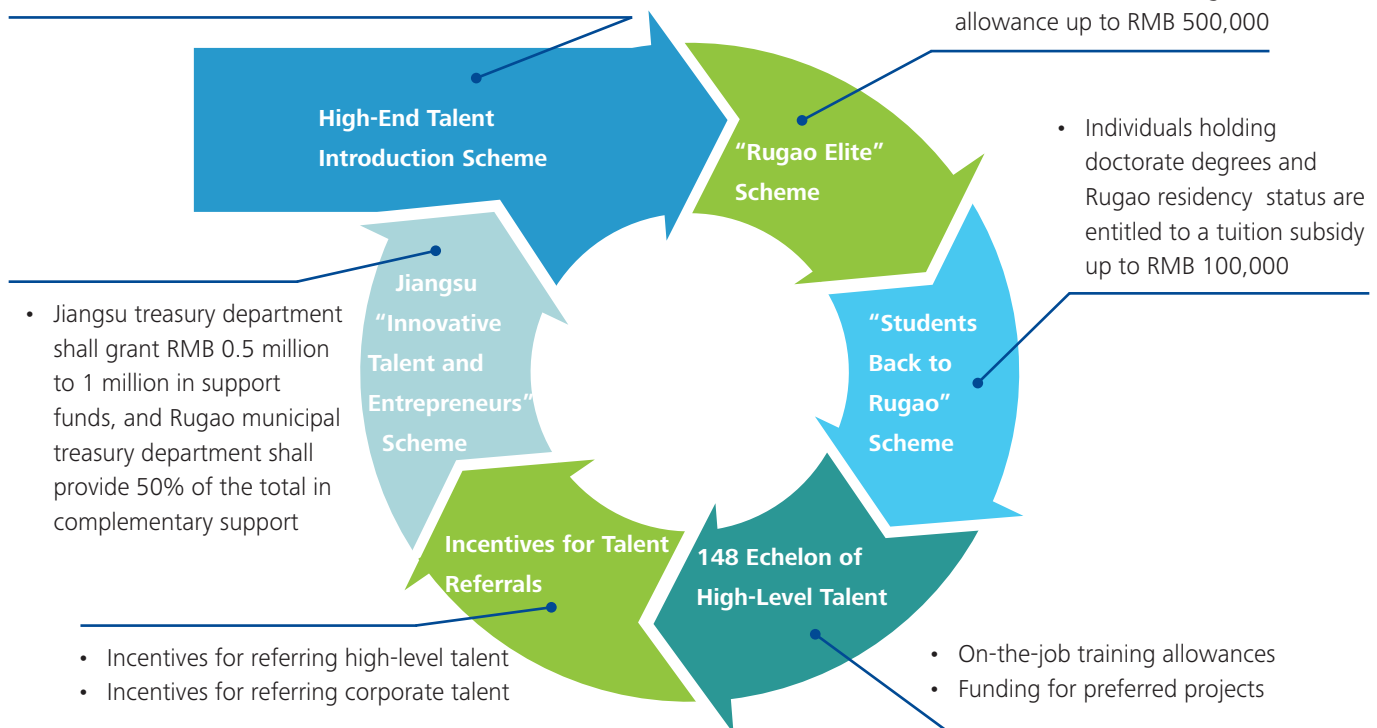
allowance up to RMB 500,000

High-End Talent Introduction Scheme

"Rugao Elite" Scheme

• Individuals holding doctorate degrees and Rugao residency status are entitled to a tuition subsidy up to RMB 100,000

Jiangsu "Innovative Talent and Entrepreneurs" Scheme

• Jiangsu treasury department shall grant RMB 0.5 million to 1 million in support funds, and Rugao municipal treasury department shall provide 50% of the total in complementary support

"Students Back to Rugao" Scheme

Incentives for Talent Referrals

148 Echelon of High-Level Talent

• Incentives for referring high-level talent
• Incentives for referring corporate talent

• On-the-job training allowances
• Funding for preferred projects